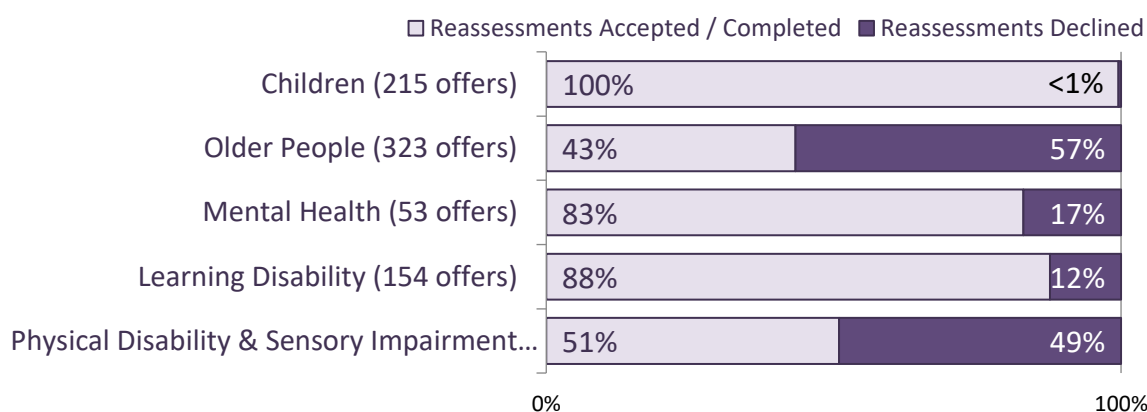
Reassessments Accepted / Completed  Reassessments Declined

Children (215 offers) 100% <1%

Older People (323 offers) 43% 57%

Mental Health (53 offers) 83% 17%

Learning Disability (154 offers) 88% 12%

Physical Disability & Sensory Impairment… 51% 49%

0% 100%